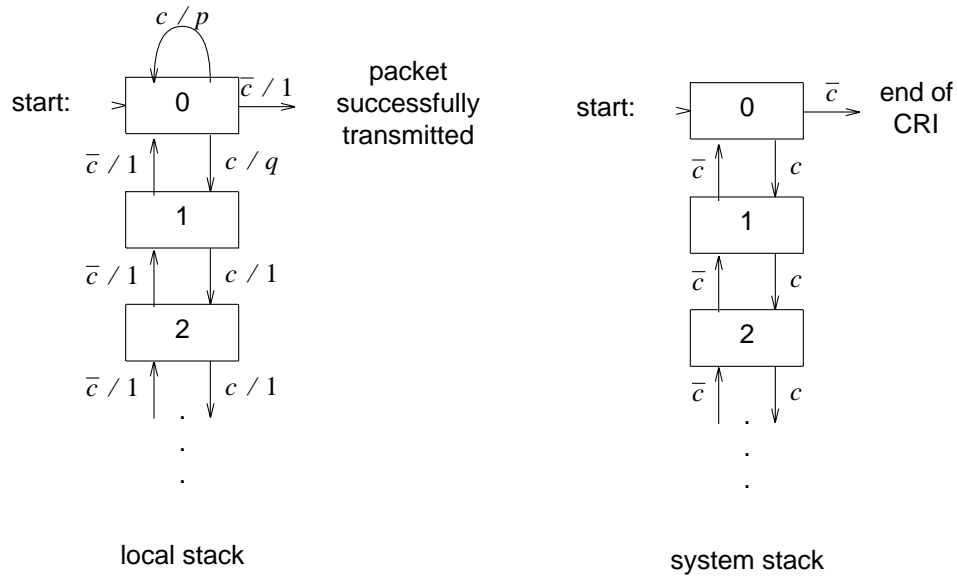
$c\ /\ p$

start: 0 $\overline{c}\ /\ 1$ packet successfully transmitted

$\overline{c}\ /\ 1$ $c\ /\ q$

1

$\overline{c}\ /\ 1$ $c\ /\ 1$

2

$\overline{c}\ /\ 1$ $c\ /\ 1$

.
.
.

local stack

start: 0 $\overline{c}$ end of CRI

$\overline{c}$ $c$

1

$\overline{c}$ $c$

2

$\overline{c}$ $c$

.
.
.

system stack